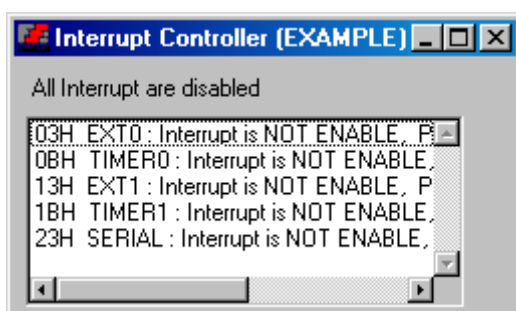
Interrupt Controller (EXAMPLE)

All Interrupt are disabled

03H EXT0 : Interrupt is NOT ENABLE, P
0BH TIMER0 : Interrupt is NOT ENABLE,
13H EXT1 : Interrupt is NOT ENABLE, P
1BH TIMER1 : Interrupt is NOT ENABLE,
23H SERIAL : Interrupt is NOT ENABLE,